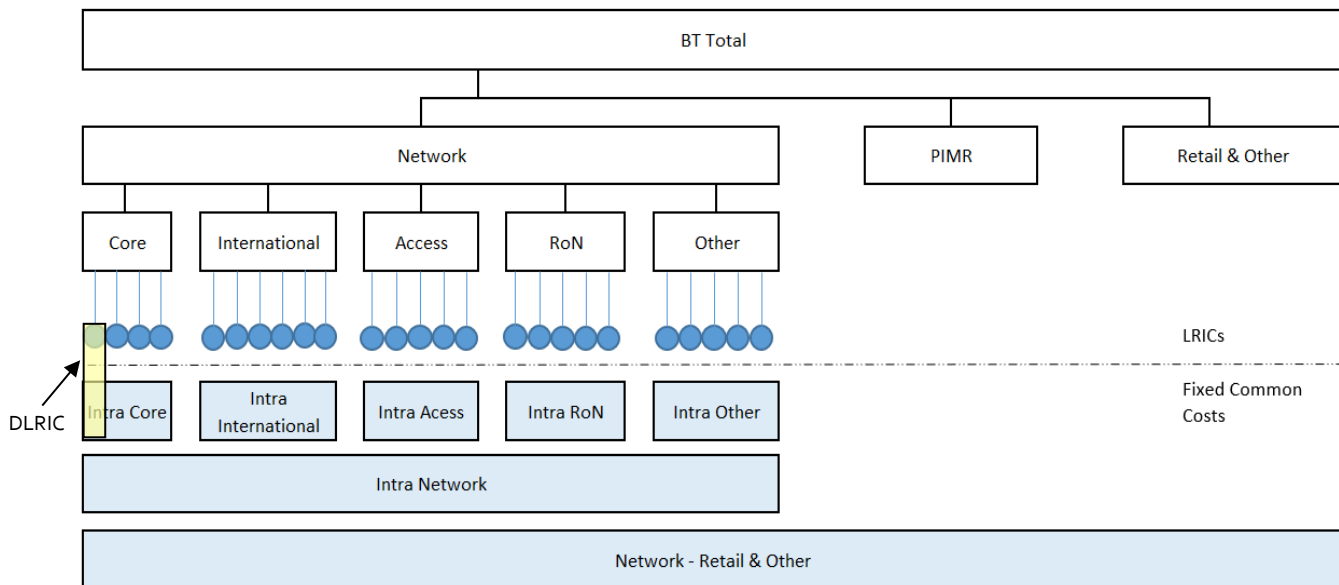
BT Total

Network

PIMR

Retail & Other

Core

International

Access

RoN

Other

LRICs

Fixed Common Costs

DLRIC

Intra Core

Intra International

Intra Acess

Intra RoN

Intra Other

Intra Network

Network - Retail & Other